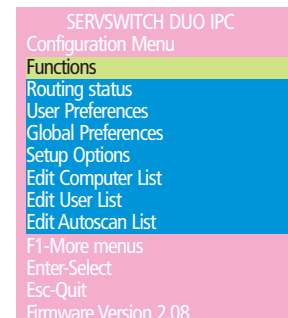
SERVSWITCH DUO IPC
Configuration Menu
Functions
Routing status
User Preferences
Global Preferences
Setup Options
Edit Computer List
Edit User List
Edit Autoscan List
F1-More menus
Enter-Select
Esc-Quit
Firmware Version 2.08